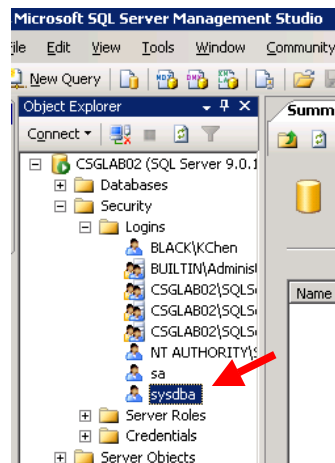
Microsoft SQL Server Management Studio

ile Edit View Tools Window Community

New Query

Object Explorer

Summ

Connect

CSGLAB02 (SQL Server 9.0.1

Databases

Security

Logins

BLACK\KChen

BUILTIN\Adminis

CSGLAB02\SQLS

CSGLAB02\SQLS

CSGLAB02\SQLS

NT AUTHORITY\S

sa

sysdba

Server Roles

Credentials

Server Objects

Name